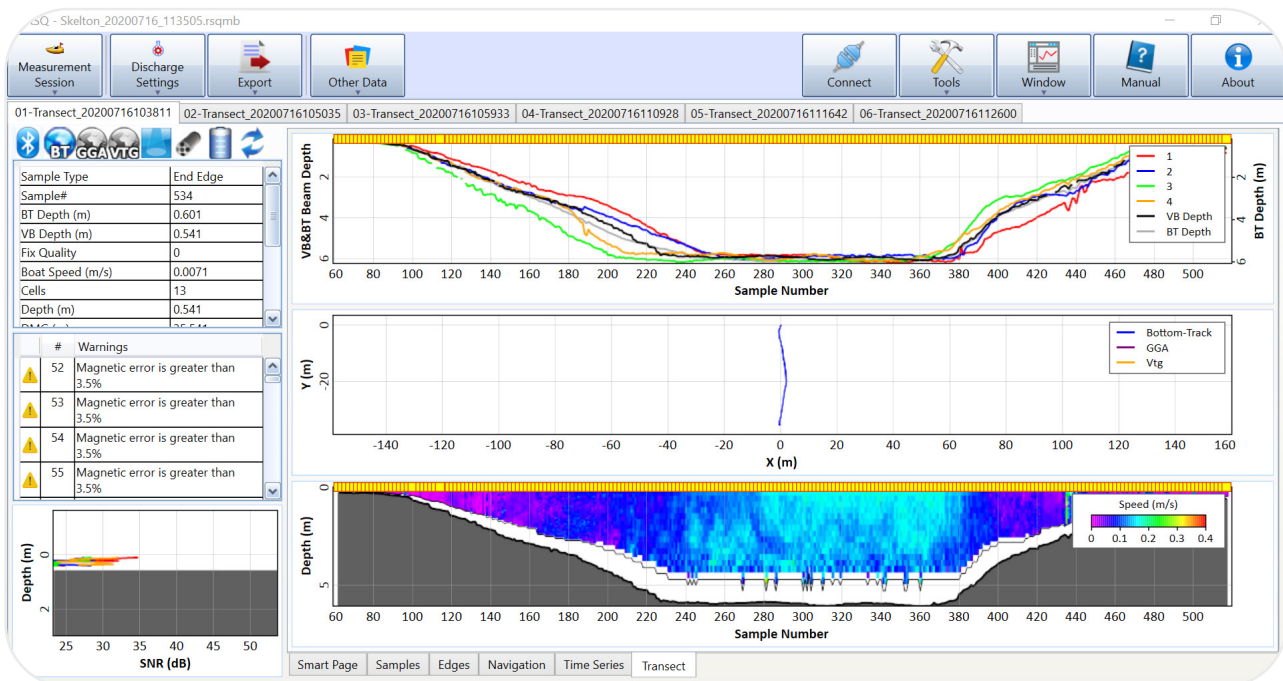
iSQ - Skelton_20200716_113505.rsqmb

Measurement Session
Discharge Settings
Export
Other Data
Connect
Tools
Window
Manual
About

01-Transect_20200716103811
02-Transect_20200716105035
03-Transect_20200716105933
04-Transect_20200716110928
05-Transect_20200716111642
06-Transect_20200716112600

BT GGA VTG

| Sample Type | End Edge |
|---|---|
| Sample# | 534 |
| BT Depth (m) | 0.601 |
| VB Depth (m) | 0.541 |
| Fix Quality | 0 |
| Boat Speed (m/s) | 0.0071 |
| Cells | 13 |
| Depth (m) | 0.541 |
| DMG (m) | 35.541 |

|  | # | Warnings |
|---|---|---|
| ⚠ | 52 | Magnetic error is greater than 3.5% |
| ⚠ | 53 | Magnetic error is greater than 3.5% |
| ⚠ | 54 | Magnetic error is greater than 3.5% |
| ⚠ | 55 | Magnetic error is greater than 3.5% |

Depth (m)
0
2
25 30 35 40 45 50
SNR (dB)

VB&BT Beam Depth
2
4
6
60 80 100 120 140 160 180 200 220 240 260 280 300 320 340 360 380 400 420 440 460 480 500
Sample Number
BT Depth (m)
1
2
3
4
VB Depth
BT Depth

Y (m)
0
-20
-140 -120 -100 -80 -60 -40 -20 0 20 40 60 80 100 120 140 160
X (m)
Bottom-Track
GGA
Vtg

Depth (m)
0
5
60 80 100 120 140 160 180 200 220 240 260 280 300 320 340 360 380 400 420 440 460 480 500
Sample Number
Speed (m/s)
0 0.1 0.2 0.3 0.4

Smart Page
Samples
Edges
Navigation
Time Series
Transect